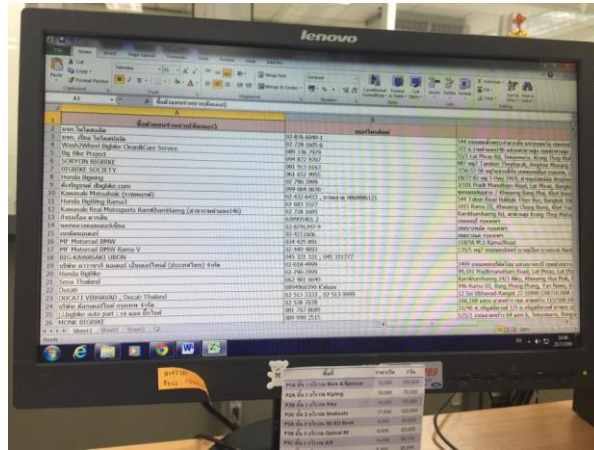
lenovo

| | A | B | C |
|---|---|---|---|
| 2 | | | |
| 3 | | 02-876-6040-1 | |
| 4 | | 02 728 1605-6 | |
| 5 | Wash2Wheel Bigbike Clean&Care Service | 085 336 7979 | |
| 6 | Big Bike Project | 094 872 9267 | |
| 7 | SORYON BIGBIKE | 081 913 9163 | |
| 8 | BIGBIKE SOCIETY | 063 652 9955 | |
| 9 | Honda Bigwing | 02 276 3999 | |
| 10 | | 099 004 0670 | |
| 11 | Kawasaki Motoshok | 02 432 4415 | |
| 12 | Honda BigWing Rama3 | 02 683 1027 | |
| 13 | Kawasaki Real Motosports Ramkhamhaeng | 02 728 1605 | |
| 14 | | 0 | |
| 15 | | 02 879 297 9 | |
| 16 | | 02 471 160 | |
| 17 | MF Motorrad BMW | 034 425 891 | |
| 18 | MF Motorrad BMW Rama V | 02 449 4801 | |
| 19 | BIG-KAWASAKI UBON | 045 321 321, 045 321777 | |
| 20 | | 02 658 4999 | |
| 21 | Honda BigBike | 02-790-2999 | |
| 22 | Sena Thailand | 062 961 6640 | |
| 23 | Ducati | | |
| 24 | DUCATI VIBHAVADI , Ducati Thailand | 02 517 3333 , 02 513 9999 | |
| 25 | | 02 538 3638 | |
| 26 | | 081 767 0689 | |
| 27 | MONK BIGBIKE | 089 999 2515 | |

Sheet1 Sheet2 Sheet3